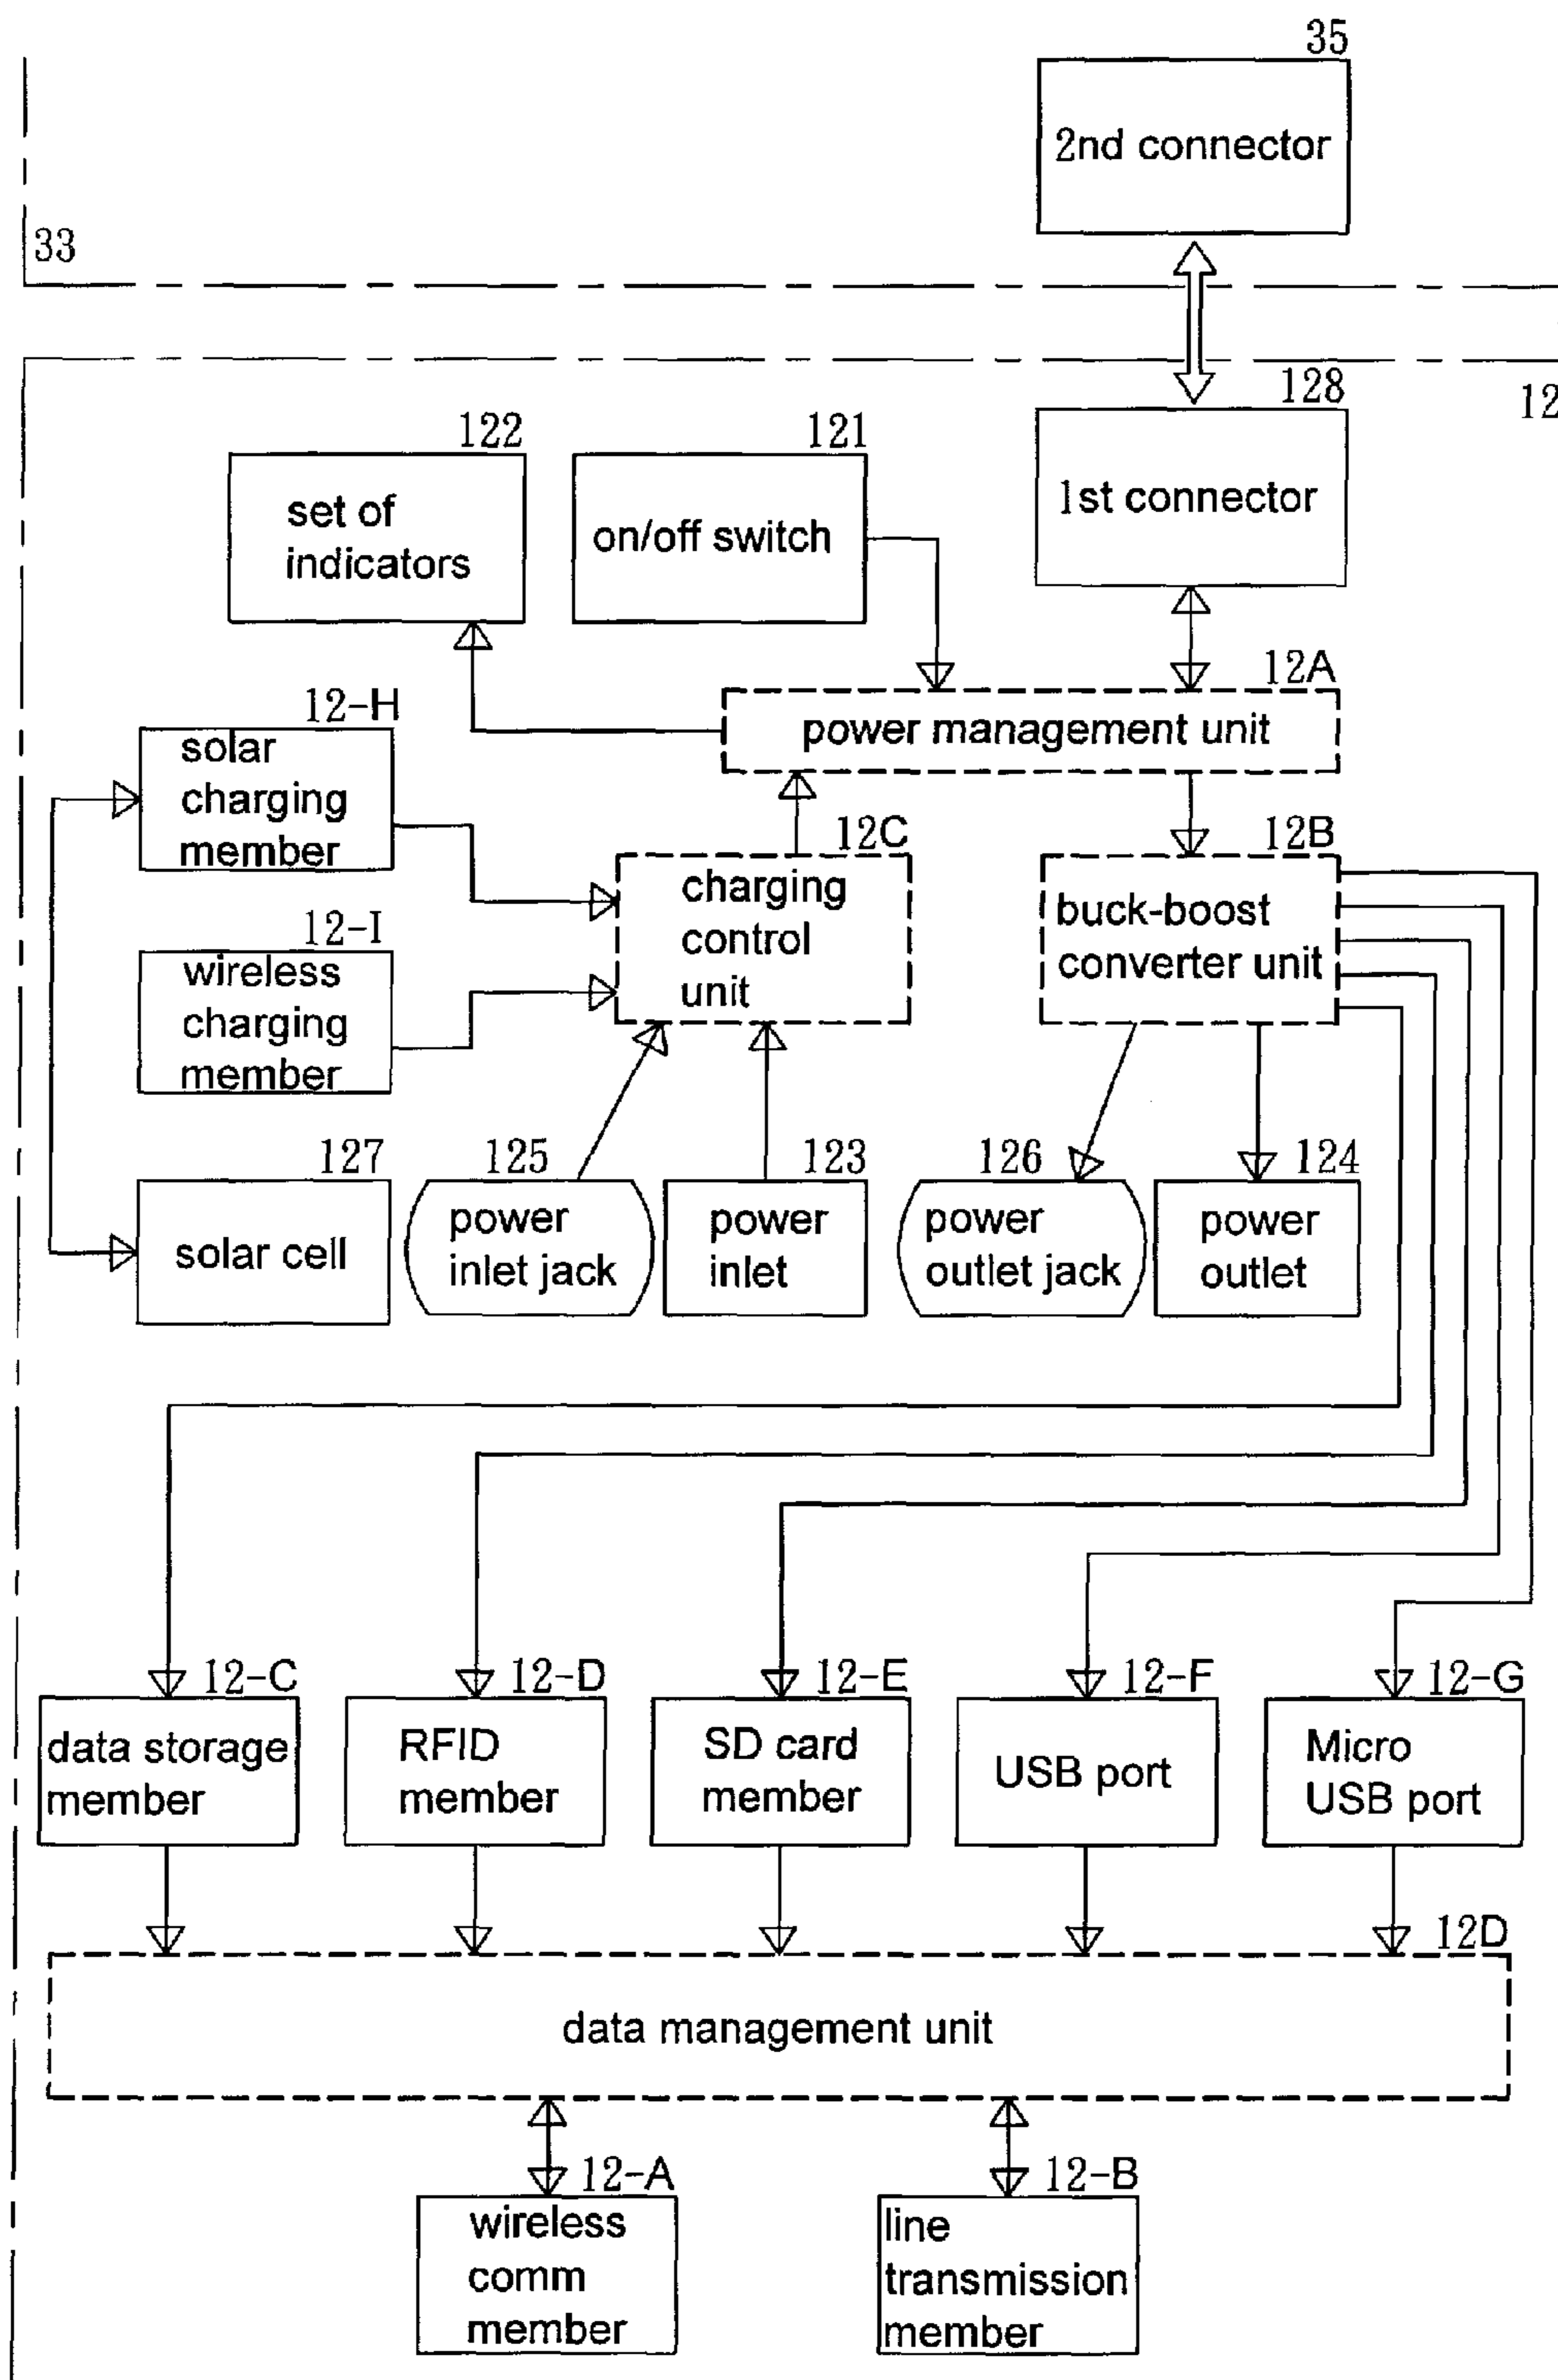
35
2nd connector
33
128
12
122
set of indicators
121
on/off switch
1st connector
12A
power management unit
12-H
solar charging member
12C
charging control unit
12B
buck-boost converter unit
12-I
wireless charging member
127
solar cell
125
power inlet jack
123
power inlet
126
power outlet jack
124
power outlet
12-C
data storage member
12-D
RFID member
12-E
SD card member
12-F
USB port
12-G
Micro USB port
12D
data management unit
12-A
wireless comm member
12-B
line transmission member